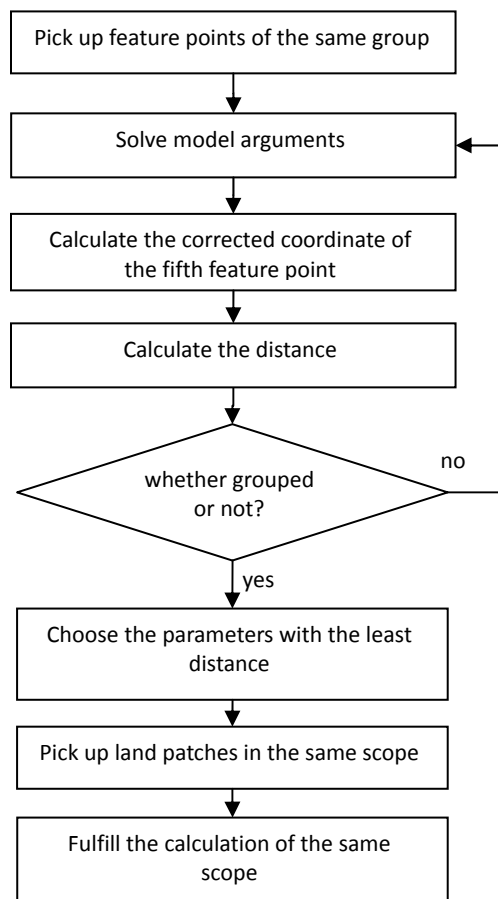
Pick up feature points of the same group

Solve model arguments

Calculate the corrected coordinate of the fifth feature point

Calculate the distance

whether grouped or not?

no

yes

Choose the parameters with the least distance

Pick up land patches in the same scope

Fulfill the calculation of the same scope